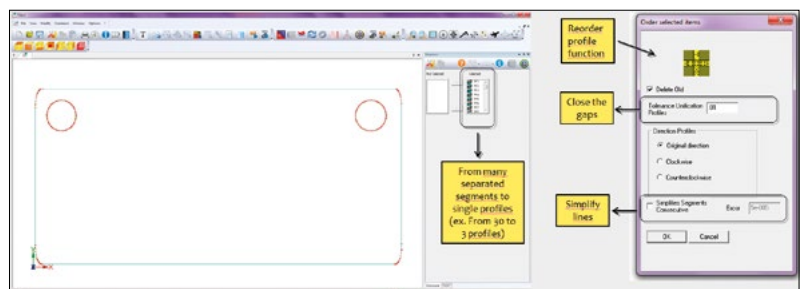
Reorder profile function

Order selected items

Delete Old

Close the gaps

Tolerance Unification Profiles 0.8

Direction Profiles

Original direction

Clockwise

Counterclockwise

Simplify lines

Simplifies Segments Consecutive

Error

OK

Cancel

From many separated segments to single profiles (ex. From 30 to 3 profiles)